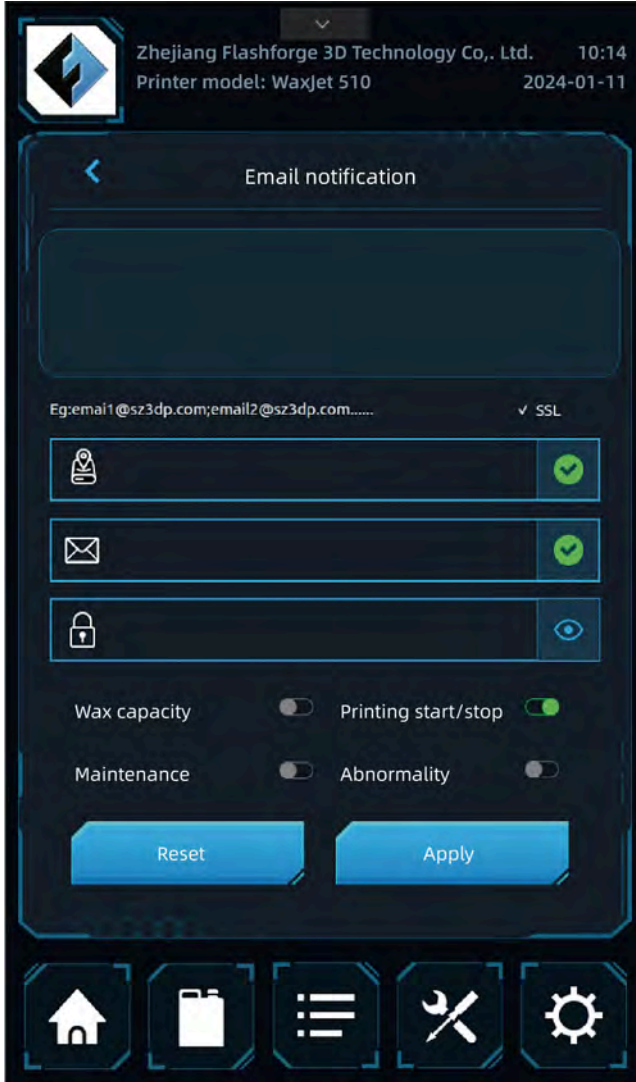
Zhejiang Flashforge 3D Technology Co,. Ltd. 10:14
Printer model: WaxJet 510 2024-01-11

Email notification

Eg:emai1@sz3dp.com;email2@sz3dp.com......
✓ SSL

Wax capacity
Printing start/stop
Maintenance
Abnormality

Reset
Apply